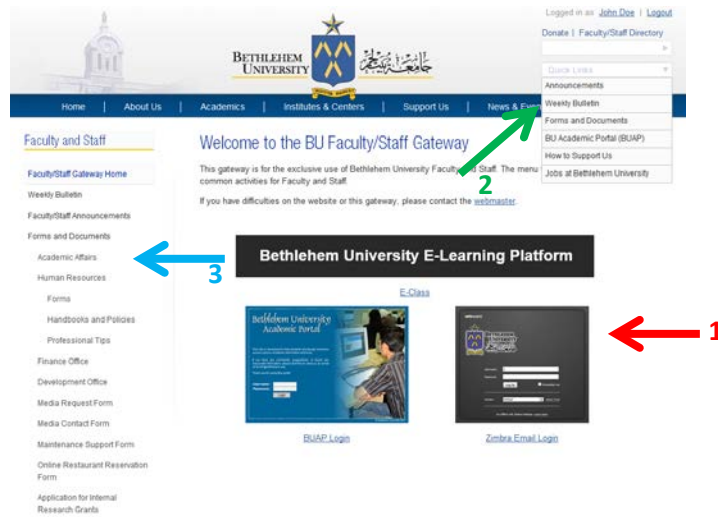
Logged in as John Doe | Logout

Donate | Faculty/Staff Directory

BETHLEHEM UNIVERSITY

جامعة بيت لحم

Quick Links

Announcements

Weekly Bulletin

Forms and Documents

BU Academic Portal (BUAP)

How to Support Us

Jobs at Bethlehem University

Home | About Us | Academics | Institutes & Centers | Support Us | News & Even

Faculty and Staff

Faculty/Staff Gateway Home

Weekly Bulletin

Faculty/Staff Announcements

Forms and Documents

Academic Affairs

Human Resources

Forms

Handbooks and Policies

Professional Tips

Finance Office

Development Office

Media Request Form

Media Contact Form

Maintenance Support Form

Online Restaurant Reservation Form

Application for Internal Research Grants

Welcome to the BU Faculty/Staff Gateway

This gateway is for the exclusive use of Bethlehem University Faculty and Staff. The menu common activities for Faculty and Staff.

If you have difficulties on the website or this gateway, please contact the webmaster.

2

3

Bethlehem University E-Learning Platform

E-Class

Bethlehem University Academic Portal

1

BUAP Login

Zimbra Email Login